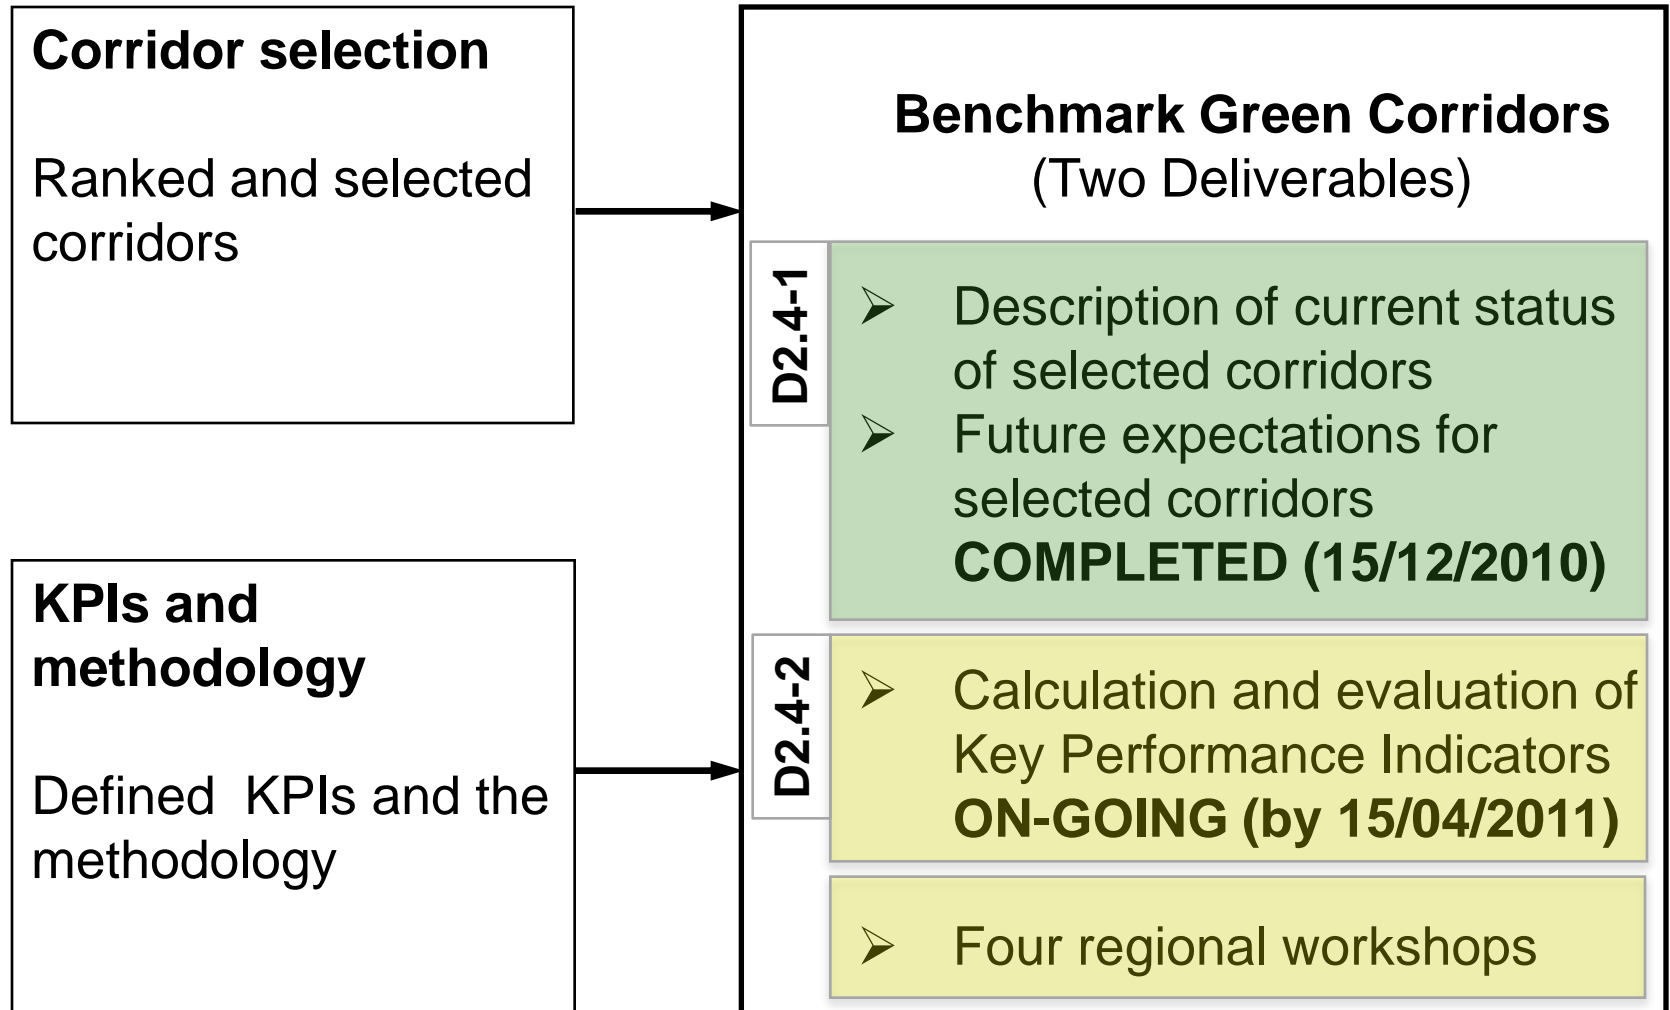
**Corridor selection**

Ranked and selected corridors

**KPIs and methodology**

Defined KPIs and the methodology

**Benchmark Green Corridors**
(Two Deliverables)

D2.4-1

- Description of current status of selected corridors
- Future expectations for selected corridors **COMPLETED (15/12/2010)**

D2.4-2

- Calculation and evaluation of Key Performance Indicators **ON-GOING (by 15/04/2011)**

- Four regional workshops